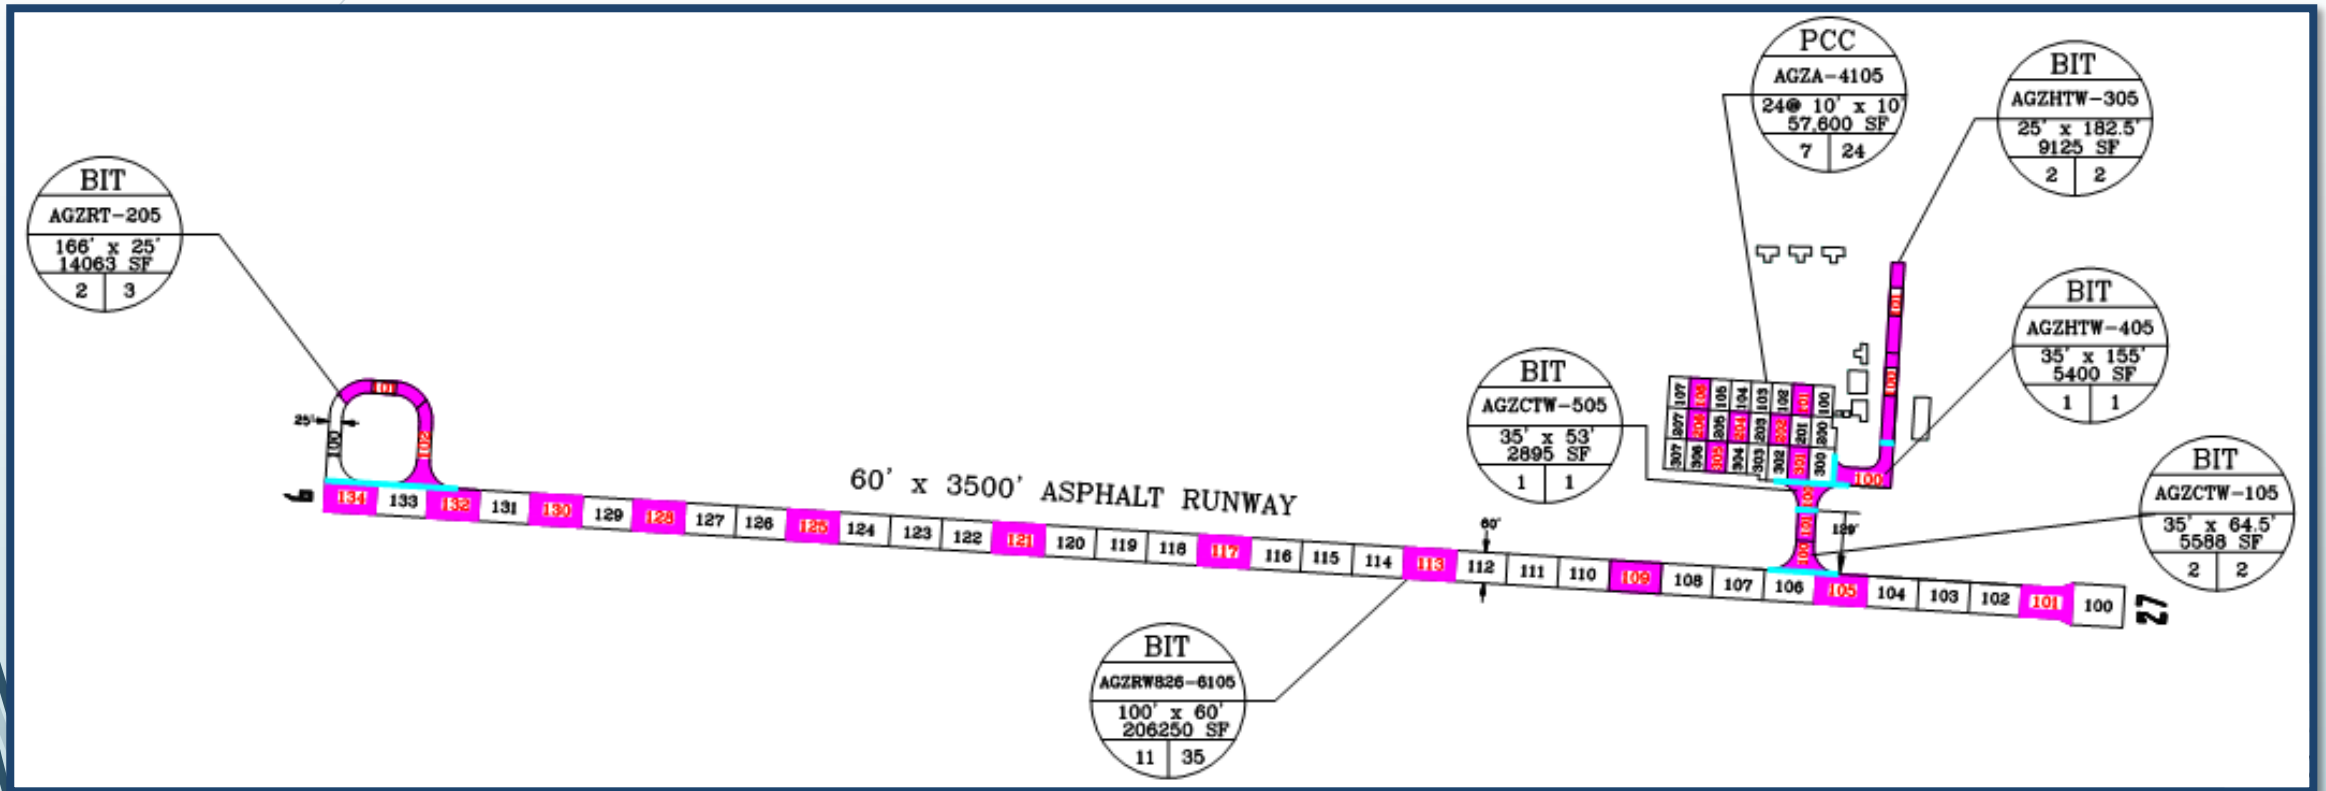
BIT
AGZRT-205
166' x 25'
14063 SF
2 | 3

25'
100
101
102

9

134 133 132 131 130 129 128 127 126 125 124 123 122 121 120 119 118 117 116 115 114 113 112 111 110 109 108 107 106 105 104 103 102 101 100

60' x 3500' ASPHALT RUNWAY

27

60'

BIT
AGZRW826-6105
100' x 60'
206250 SF
11 | 35

BIT
AGZCTW-505
35' x 53'
2895 SF
1 | 1

PCC
AGZA-4105
24@ 10' x 10'
57,600 SF
7 | 24

BIT
AGZHTW-305
25' x 182.5'
9125 SF
2 | 2

BIT
AGZHTW-405
35' x 155'
5400 SF
1 | 1

BIT
AGZCTW-105
35' x 64.5'
5588 SF
2 | 2

129'

107 106 105 104 103 102 101 100
207 206 205 204 203 202 201 200
307 306 305 304 303 302 301 300

100
101
100
101
102
103